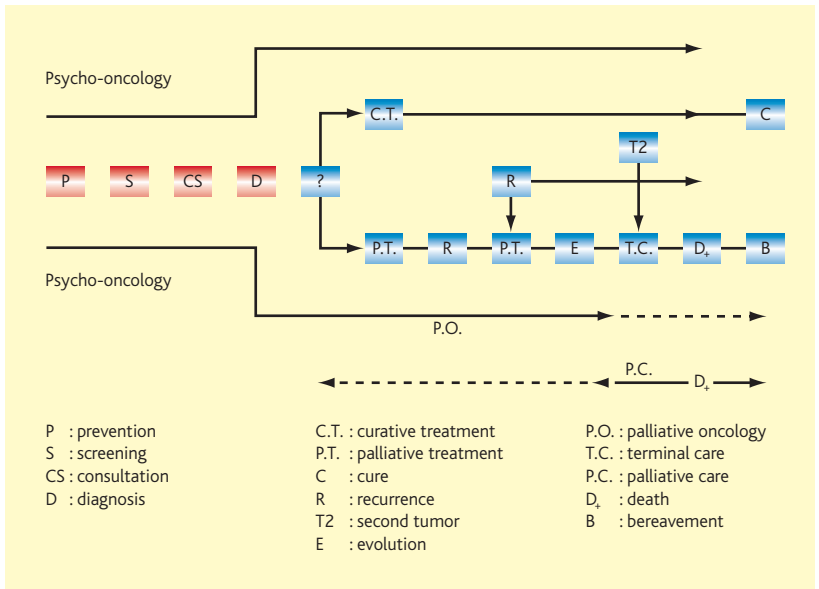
Psycho-oncology

C.T.

C

T2

P

S

CS

D

?

R

P.T.

R

P.T.

E

T.C.

$D_+$

B

Psycho-oncology

P.O.

P.C.

$D_+$

P : prevention
S : screening
CS : consultation
D : diagnosis

C.T. : curative treatment
P.T. : palliative treatment
C : cure
R : recurrence
T2 : second tumor
E : evolution

P.O. : palliative oncology
T.C. : terminal care
P.C. : palliative care
$D_+$ : death
B : bereavement